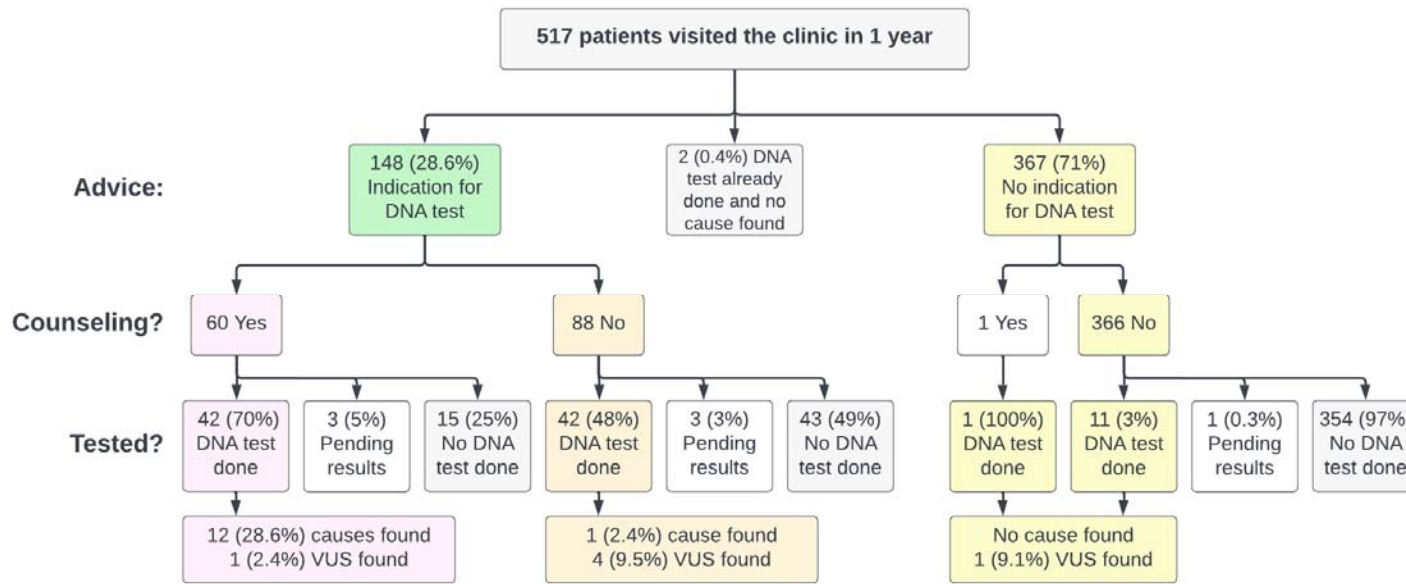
517 patients visited the clinic in 1 year

Advice:

148 (28.6%) Indication for DNA test

2 (0.4%) DNA test already done and no cause found

367 (71%) No indication for DNA test

Counseling?

60 Yes

88 No

1 Yes

366 No

Tested?

42 (70%) DNA test done

3 (5%) Pending results

15 (25%) No DNA test done

42 (48%) DNA test done

3 (3%) Pending results

43 (49%) No DNA test done

1 (100%) DNA test done

11 (3%) DNA test done

1 (0.3%) Pending results

354 (97% No DNA test done

12 (28.6%) causes found
1 (2.4%) VUS found

1 (2.4%) cause found
4 (9.5%) VUS found

No cause found
1 (9.1%) VUS found